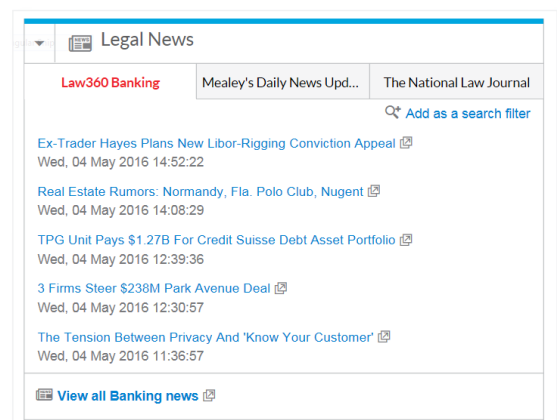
Legal News

| Law360 Banking | Mealey's Daily News Upd... | The National Law Journal |
|---|---|---|

Add as a search filter

Ex-Trader Hayes Plans New Libor-Rigging Conviction Appeal
Wed, 04 May 2016 14:52:22

Real Estate Rumors: Normandy, Fla. Polo Club, Nugent
Wed, 04 May 2016 14:08:29

TPG Unit Pays $1.27B For Credit Suisse Debt Asset Portfolio
Wed, 04 May 2016 12:39:36

3 Firms Steer $238M Park Avenue Deal
Wed, 04 May 2016 12:30:57

The Tension Between Privacy And 'Know Your Customer'
Wed, 04 May 2016 11:36:57

View all Banking news